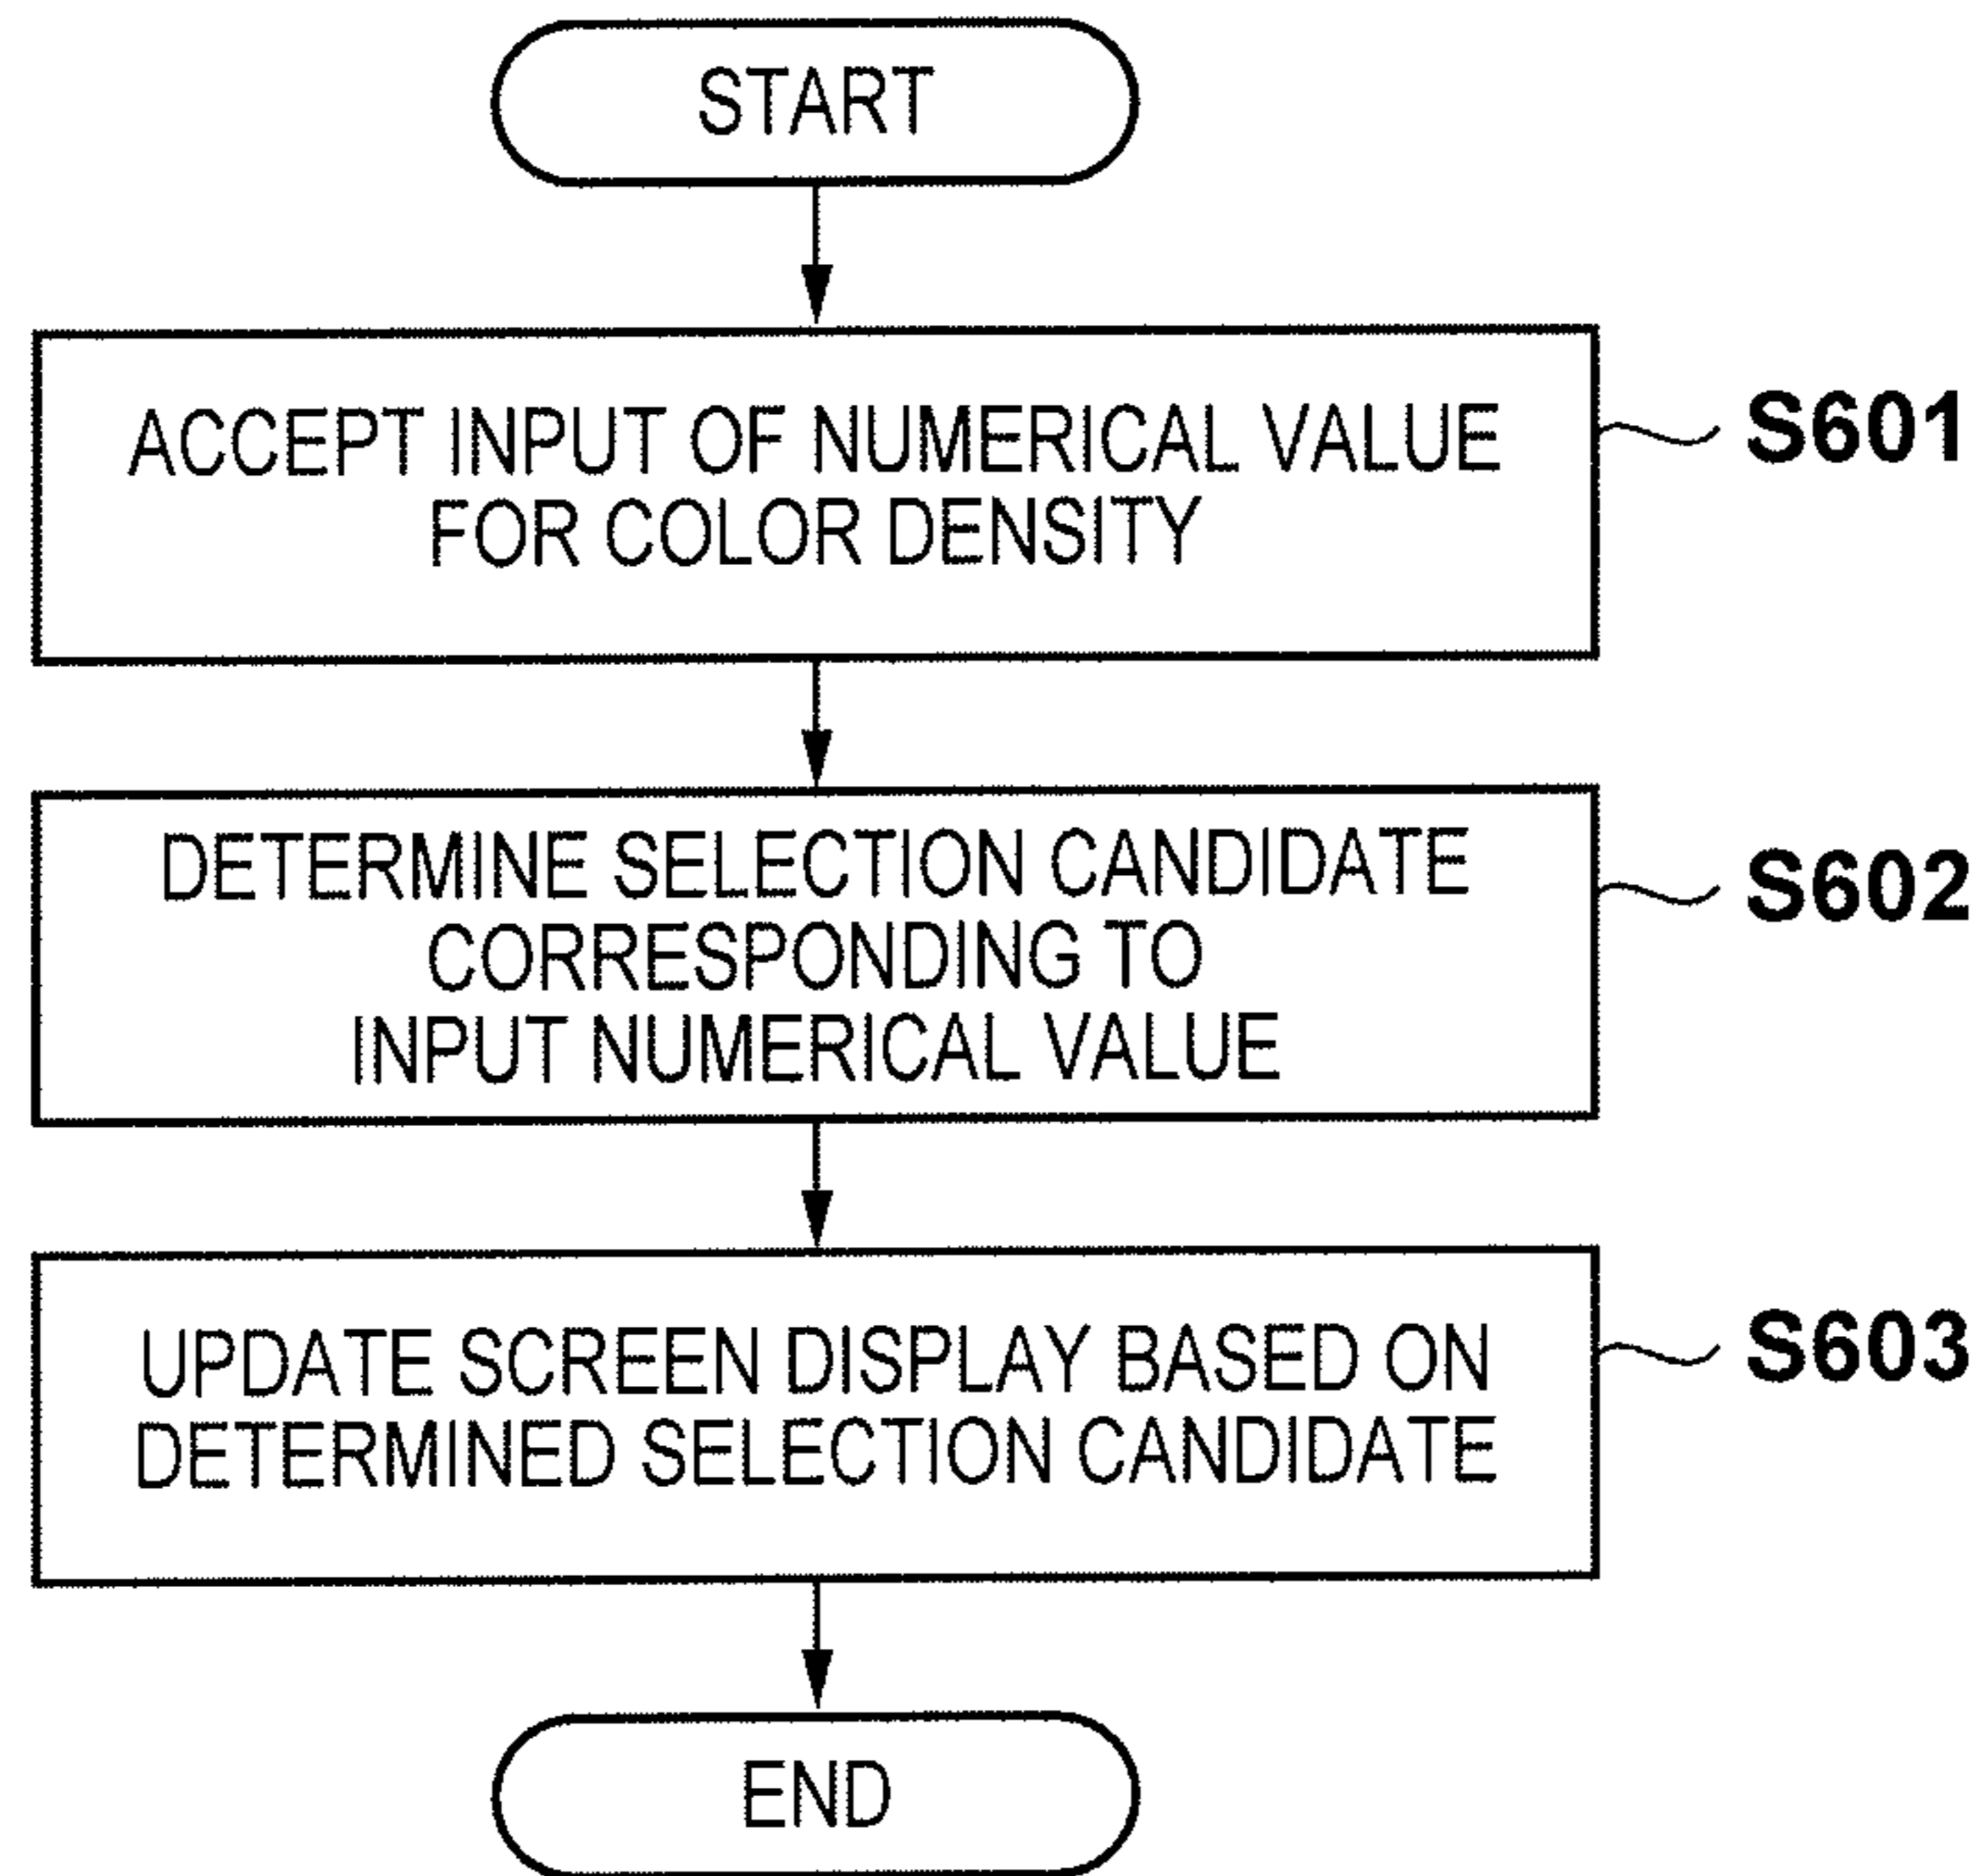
START

ACCEPT INPUT OF NUMERICAL VALUE FOR COLOR DENSITY

S601

DETERMINE SELECTION CANDIDATE CORRESPONDING TO INPUT NUMERICAL VALUE

S602

UPDATE SCREEN DISPLAY BASED ON DETERMINED SELECTION CANDIDATE

S603

END